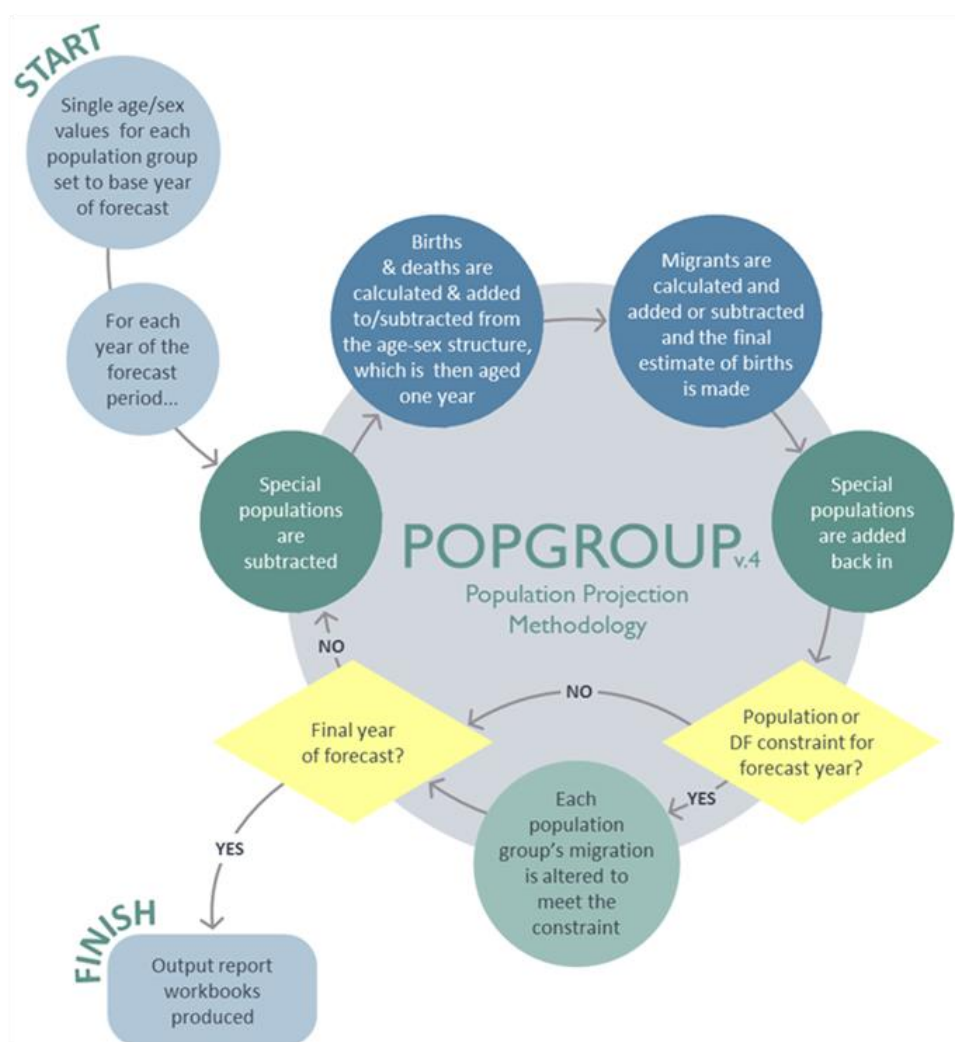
START

Single age/sex values for each population group set to base year of forecast

For each year of the forecast period...

Special populations are subtracted

Births & deaths are calculated & added to/subtracted from the age-sex structure, which is then aged one year

Migrants are calculated and added or subtracted and the final estimate of births is made

Special populations are added back in

POPGROUP v.4

Population Projection Methodology

Population or DF constraint for forecast year?

NO

YES

Each population group's migration is altered to meet the constraint

Final year of forecast?

NO

YES

FINISH

Output report workbooks produced